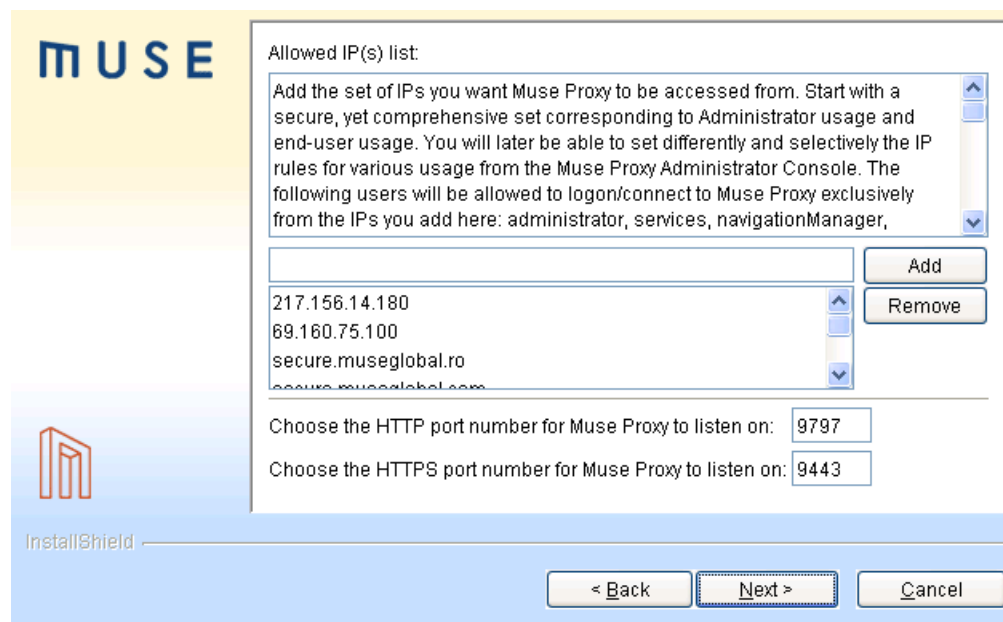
MUSE

Allowed IP(s) list:

Add the set of IPs you want Muse Proxy to be accessed from. Start with a secure, yet comprehensive set corresponding to Administrator usage and end-user usage. You will later be able to set differently and selectively the IP rules for various usage from the Muse Proxy Administrator Console. The following users will be allowed to logon/connect to Muse Proxy exclusively from the IPs you add here: administrator, services, navigationManager,

Add

217.156.14.180
69.160.75.100
secure.museglobal.ro
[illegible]

Remove

Choose the HTTP port number for Muse Proxy to listen on: 9797

Choose the HTTPS port number for Muse Proxy to listen on: 9443

InstallShield

< Back Next > Cancel